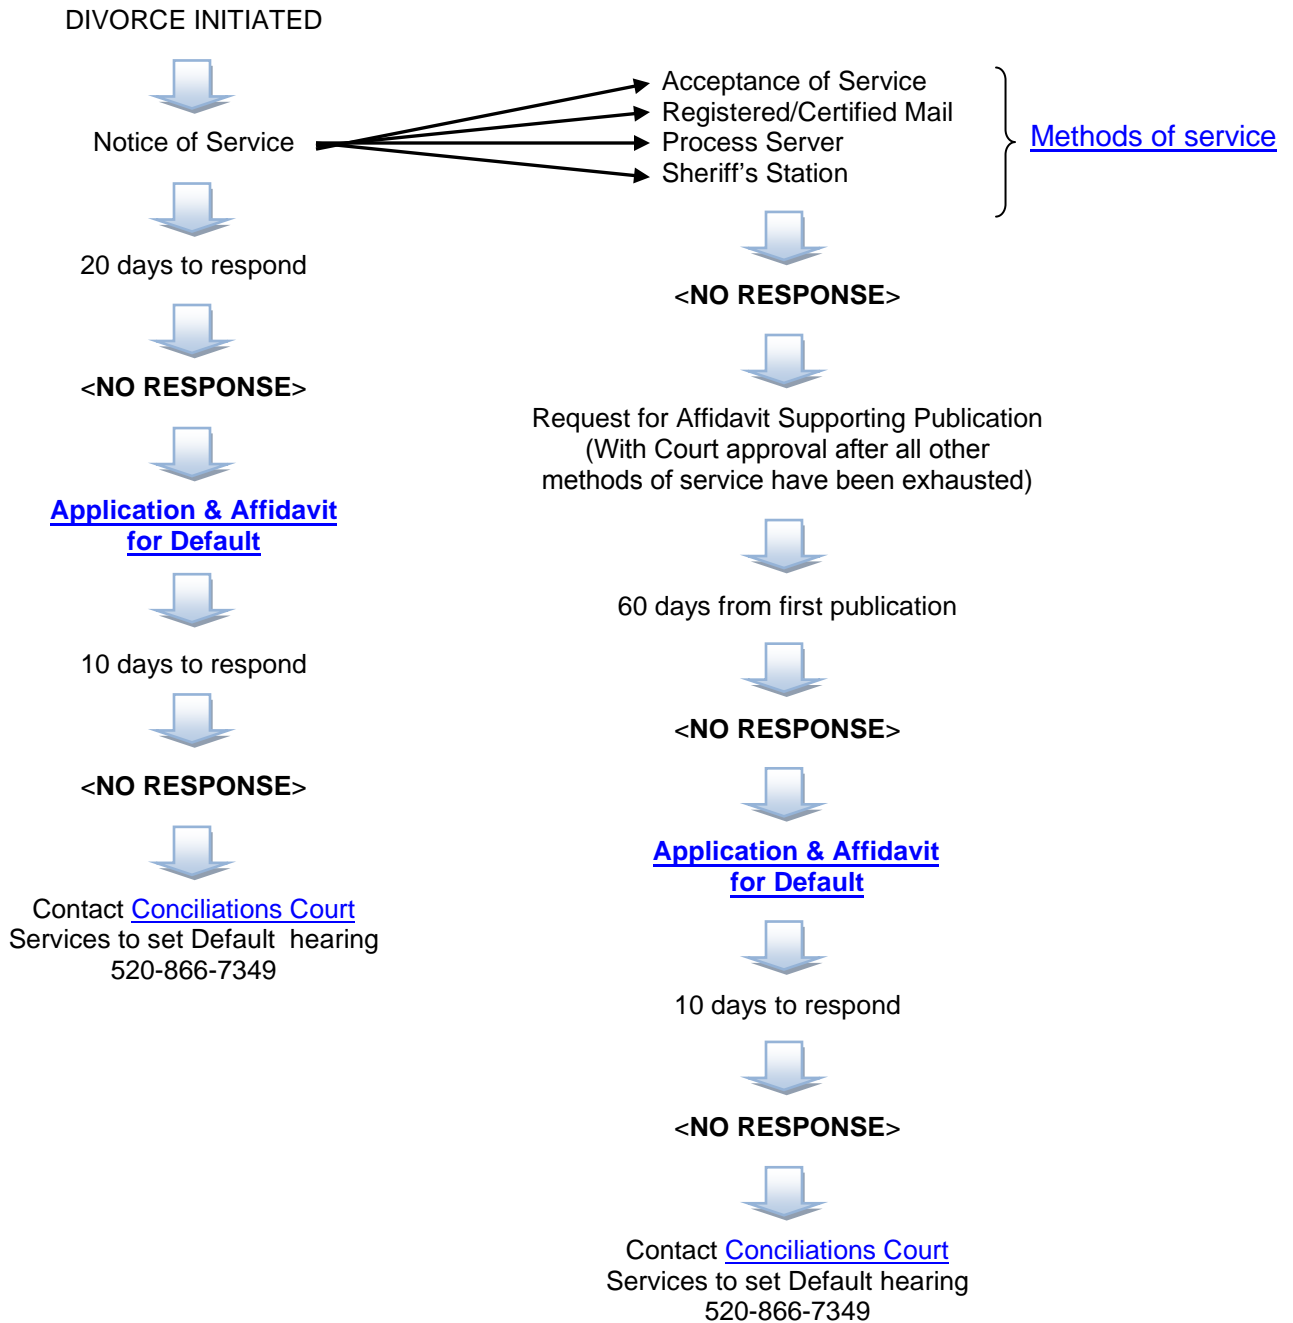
DIVORCE INITIATED

Notice of Service

Acceptance of Service
Registered/Certified Mail
Process Server
Sheriff's Station

Methods of service

20 days to respond

<NO RESPONSE>

Application & Affidavit for Default

10 days to respond

<NO RESPONSE>

Contact Conciliations Court Services to set Default hearing 520-866-7349

<NO RESPONSE>

Request for Affidavit Supporting Publication (With Court approval after all other methods of service have been exhausted)

60 days from first publication

<NO RESPONSE>

Application & Affidavit for Default

10 days to respond

<NO RESPONSE>

Contact Conciliations Court Services to set Default hearing 520-866-7349